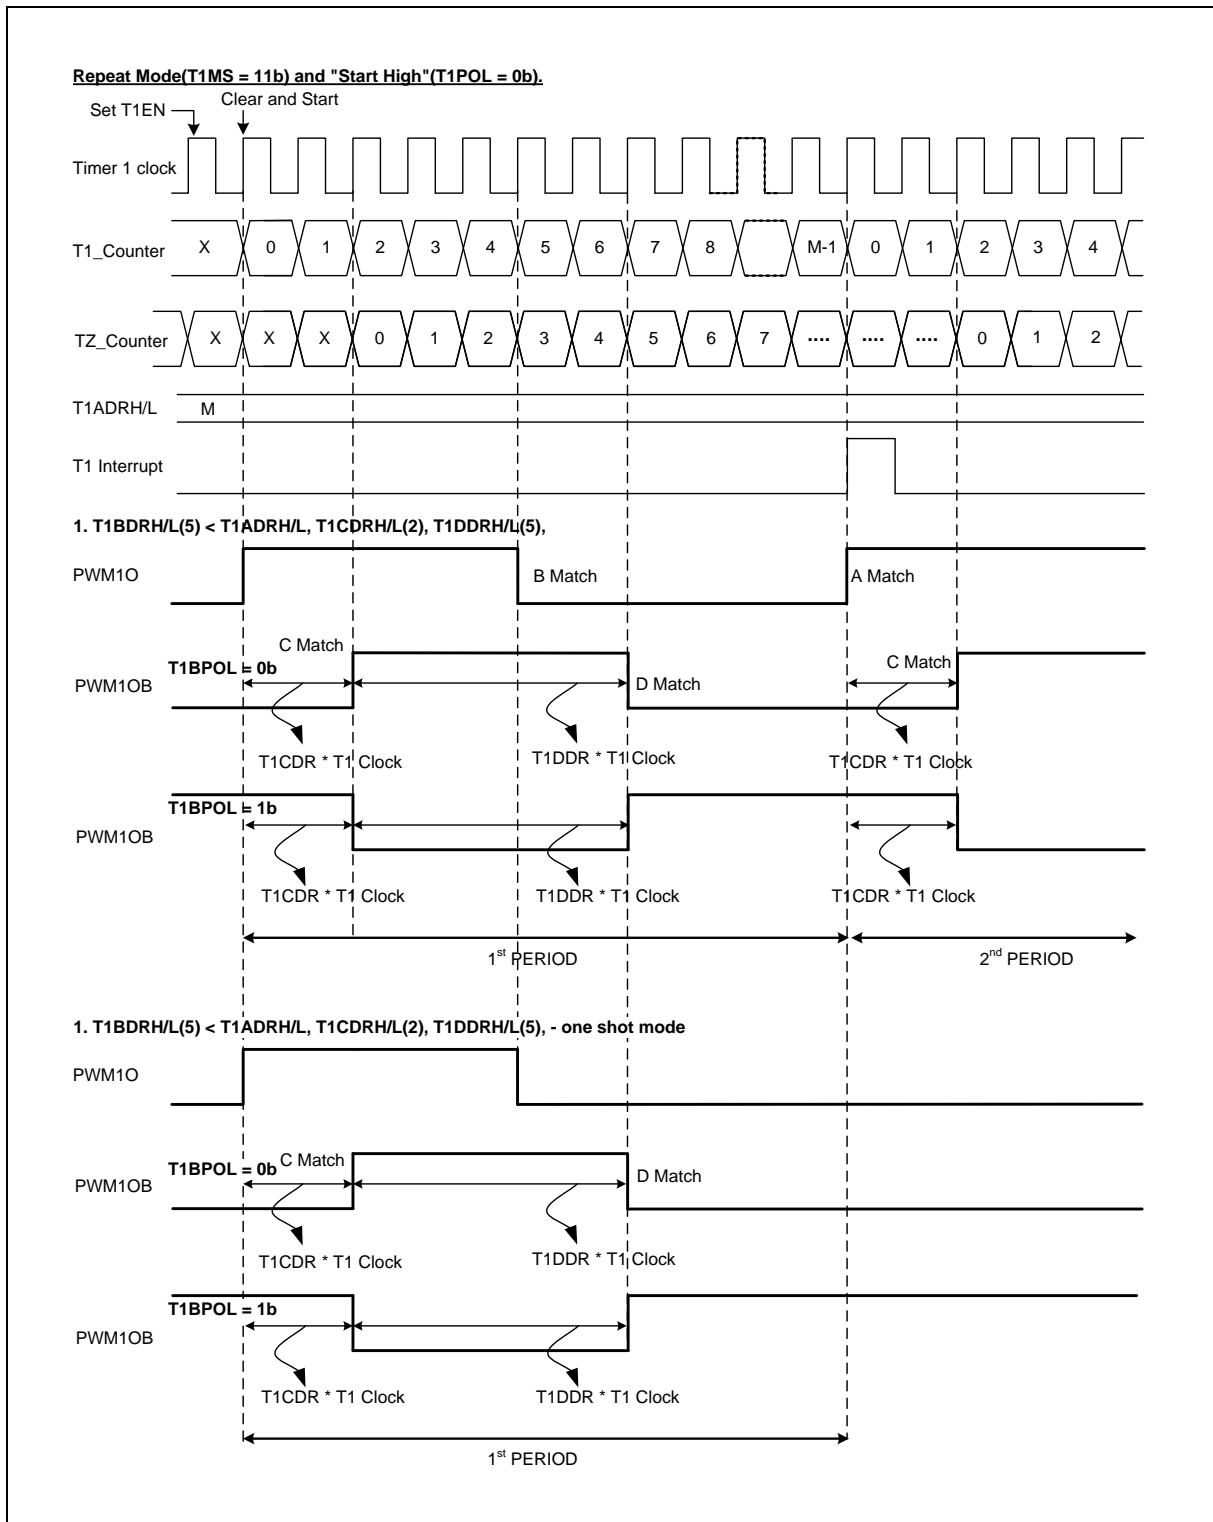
Repeat Mode(T1MS = 11b) and "Start High"(T1POL = 0b).

Set T1EN

Clear and Start

Timer 1 clock

T1_Counter X 0 1 2 3 4 5 6 7 8 M-1 0 1 2 3 4

TZ_Counter X X X 0 1 2 3 4 5 6 7 .... .... .... 0 1 2

T1ADRH/L M

T1 Interrupt

1. T1BDRH/L(5) < T1ADRH/L, T1CDRH/L(2), T1DDRH/L(5),

PWM1O

B Match

A Match

C Match

T1BPOL = 0b

PWM1OB

D Match

C Match

T1CDR * T1 Clock

T1DDR * T1 Clock

T1CDR * T1 Clock

T1BPOL = 1b

PWM1OB

T1CDR * T1 Clock

T1DDR * T1 Clock

T1CDR * T1 Clock

$1^{st}$ PERIOD

$2^{nd}$ PERIOD

1. T1BDRH/L(5) < T1ADRH/L, T1CDRH/L(2), T1DDRH/L(5), - one shot mode

PWM1O

T1BPOL = 0b

C Match

PWM1OB

D Match

T1CDR * T1 Clock

T1DDR * T1 Clock

T1BPOL = 1b

PWM1OB

T1CDR * T1 Clock

T1DDR * T1 Clock

$1^{st}$ PERIOD